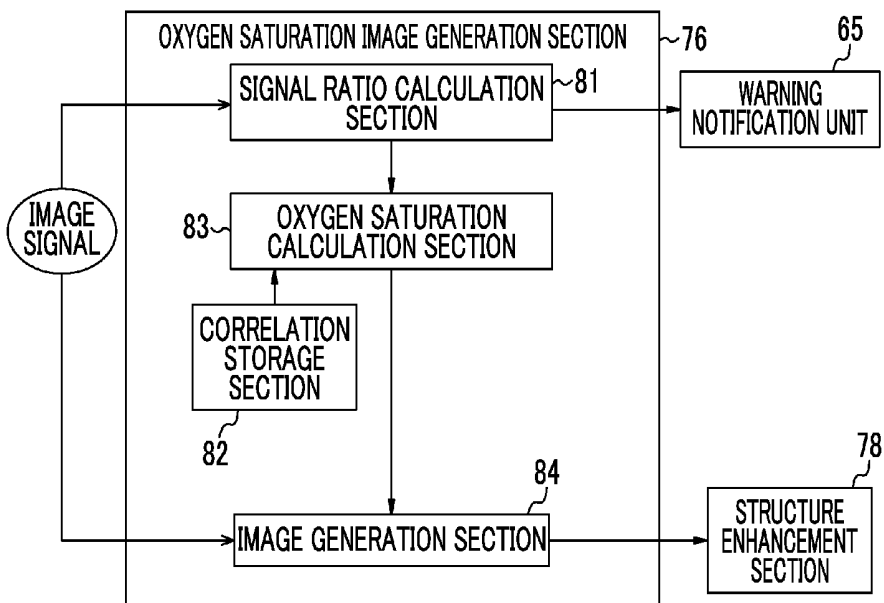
OXYGEN SATURATION IMAGE GENERATION SECTION
76
SIGNAL RATIO CALCULATION SECTION
81
65
WARNING NOTIFICATION UNIT
IMAGE SIGNAL
83
OXYGEN SATURATION CALCULATION SECTION
CORRELATION STORAGE SECTION
82
84
78
IMAGE GENERATION SECTION
STRUCTURE ENHANCEMENT SECTION